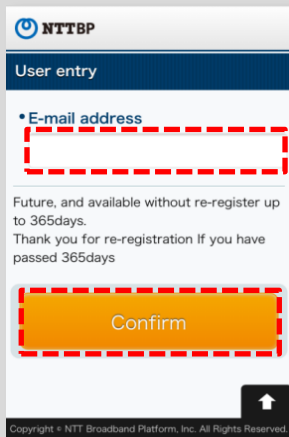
NTTBP

User entry

• E-mail address

Future, and available without re-register up to 365days.
Thank you for re-registration If you have passed 365days

Confirm

Copyright © NTT Broadband Platform, Inc. All Rights Reserved.